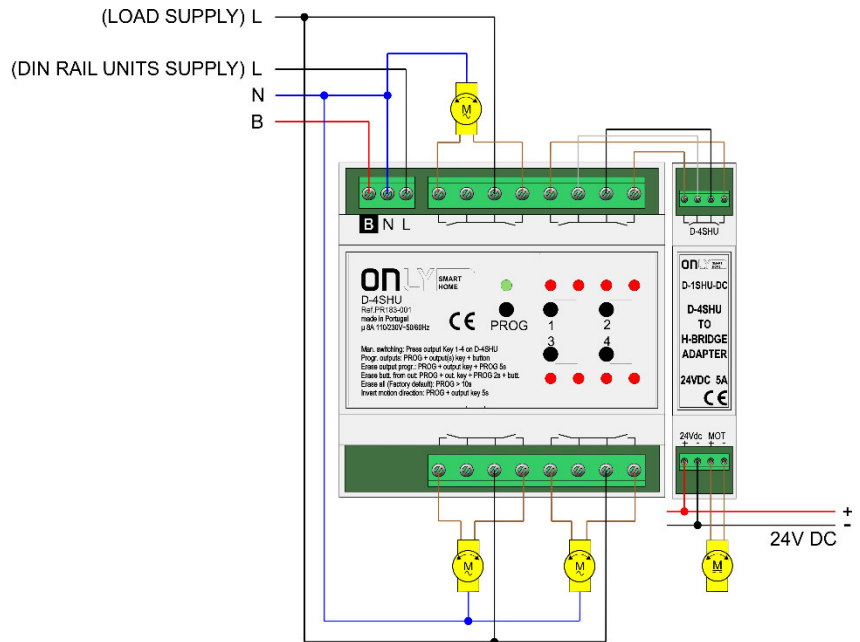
(LOAD SUPPLY) L

(DIN RAIL UNITS SUPPLY) L

N

B

M

B N L

D-4SHU

ONLY SMART HOME

D-4SHU
Ref.PR183-001
made in Portugal
µ 8A 110/230V~50/60Hz

CE

PROG

1

2

3

4

Man. switching: Press output Key 1-4 on D-4SHU
Progr. outputs: PROG + output(s) key + button
Erase output progr.: PROG + output key + PROG 5s
Erase butt. from out: PROG + out. key + PROG 2s + butt.
Erase all (Factory default): PROG > 10s
Invert motion direction: PROG + output key 5s

ONLY
D-1SHU-DC
D-4SHU TO H-BRIDGE ADAPTER
24VDC 5A
CE

24Vdc MOT
+ - + -

M

M

M

+
-
24V DC